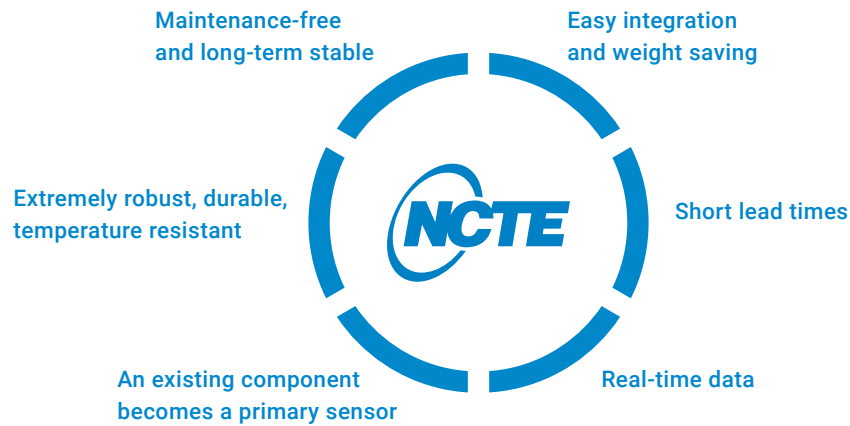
Maintenance-free and long-term stable

Easy integration and weight saving

Extremely robust, durable, temperature resistant

NCTE

Short lead times

An existing component becomes a primary sensor

Real-time data